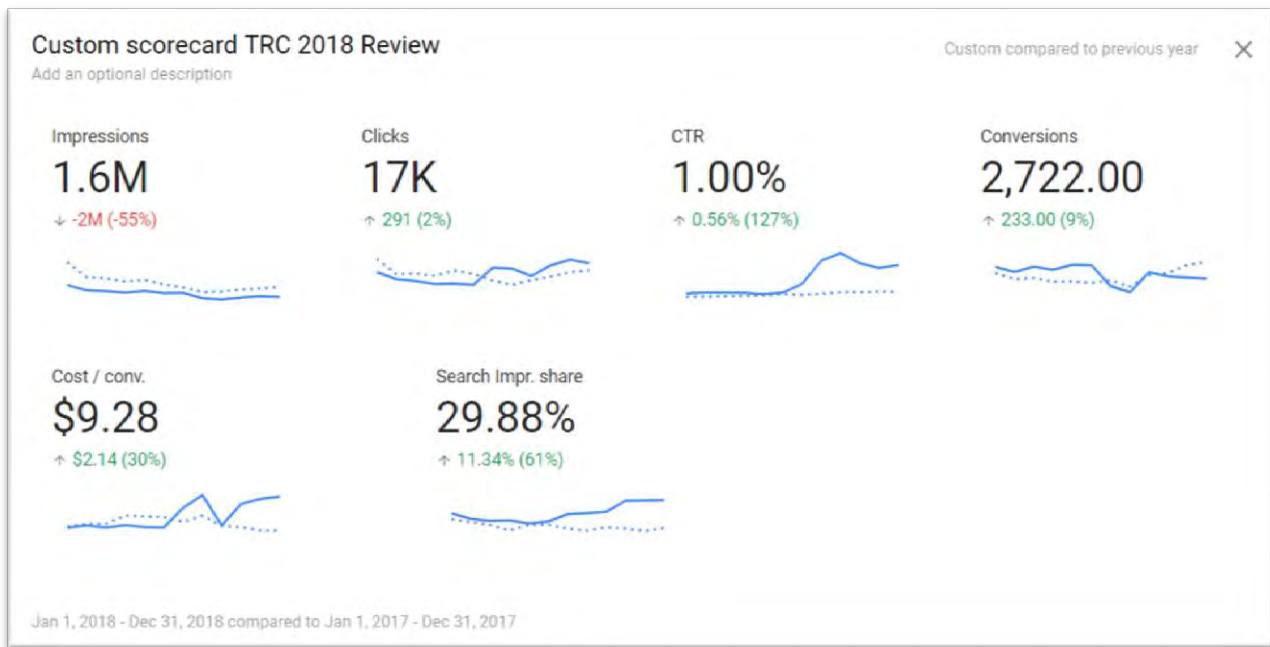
Custom scorecard TRC 2018 Review
Add an optional description

Custom compared to previous year

×

Impressions
1.6M
↓ -2M (-55%)

Clicks
17K
↑ 291 (2%)

CTR
1.00%
↑ 0.56% (127%)

Conversions
2,722.00
↑ 233.00 (9%)

Cost / conv.
$9.28
↑ $2.14 (30%)

Search Impr. share
29.88%
↑ 11.34% (61%)

Jan 1, 2018 - Dec 31, 2018 compared to Jan 1, 2017 - Dec 31, 2017